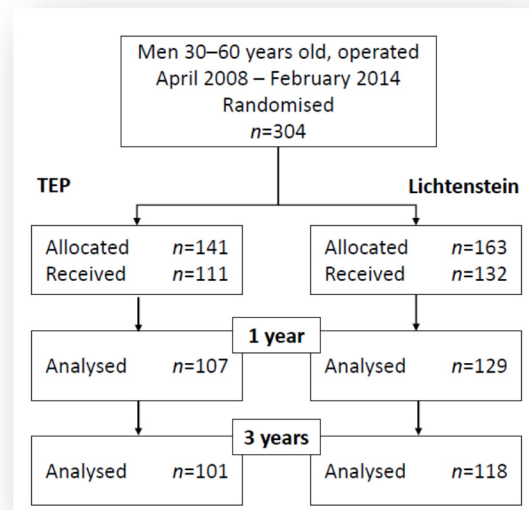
Men 30–60 years old, operated April 2008 – February 2014
Randomised
$n$=304

TEP

Lichtenstein

Allocated $n$=141
Received $n$=111

Allocated $n$=163
Received $n$=132

1 year

Analysed $n$=107

Analysed $n$=129

3 years

Analysed $n$=101

Analysed $n$=118